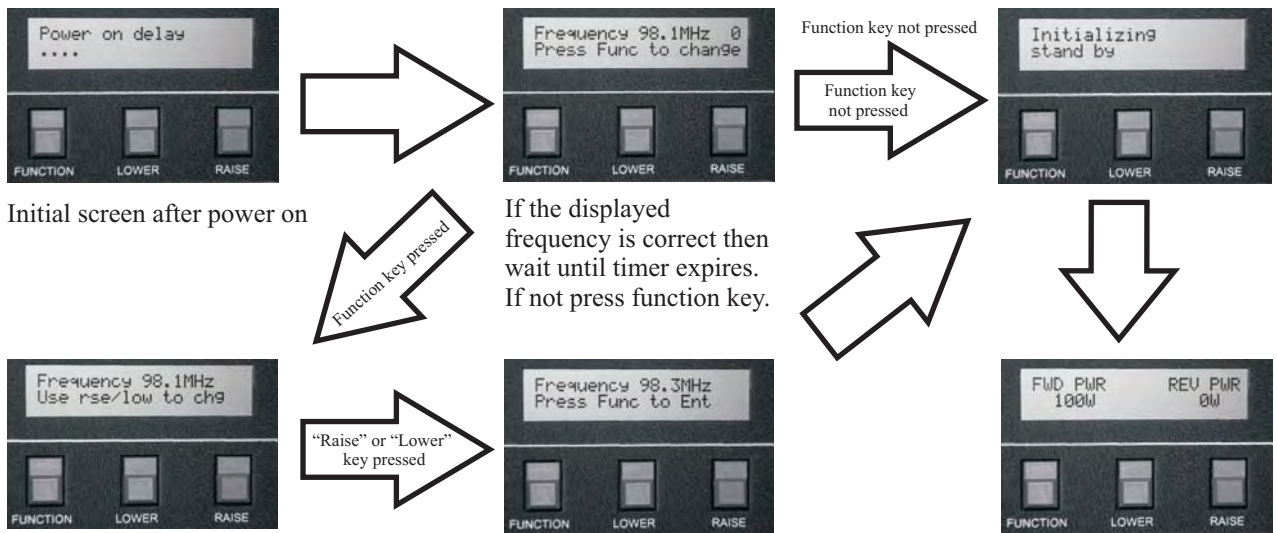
Power on delay
....

FUNCTION LOWER RAISE

Initial screen after power on

Frequency 98.1MHz 0
Press Func to change

FUNCTION LOWER RAISE

If the displayed frequency is correct then wait until timer expires. If not press function key.

Function key not pressed

Function key not pressed

Initializing
stand by

FUNCTION LOWER RAISE

Function key pressed

Frequency 98.1MHz
Use rse/low to chg

FUNCTION LOWER RAISE

"Raise" or "Lower" key pressed

Frequency 98.3MHz
Press Func to Ent

FUNCTION LOWER RAISE

FWD PWR REV PWR
100W 0W

FUNCTION LOWER RAISE